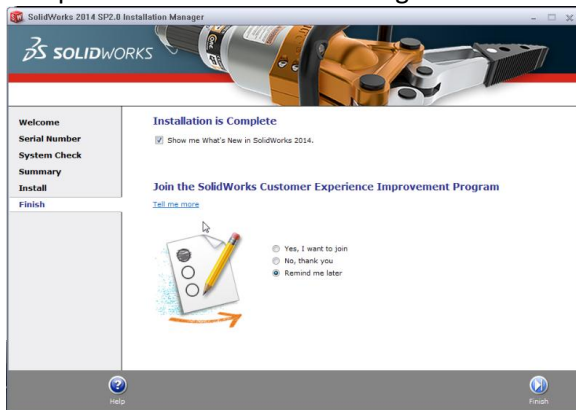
SolidWorks 2014 SP2.0 Installation Manager

3S SOLIDWORKS

Welcome
Serial Number
System Check
Summary
Install
Finish

Installation is Complete

Show me What's New in SolidWorks 2014.

Join the SolidWorks Customer Experience Improvement Program

Tell me more

Yes, I want to join
No, thank you
Remind me later

Help

Finish